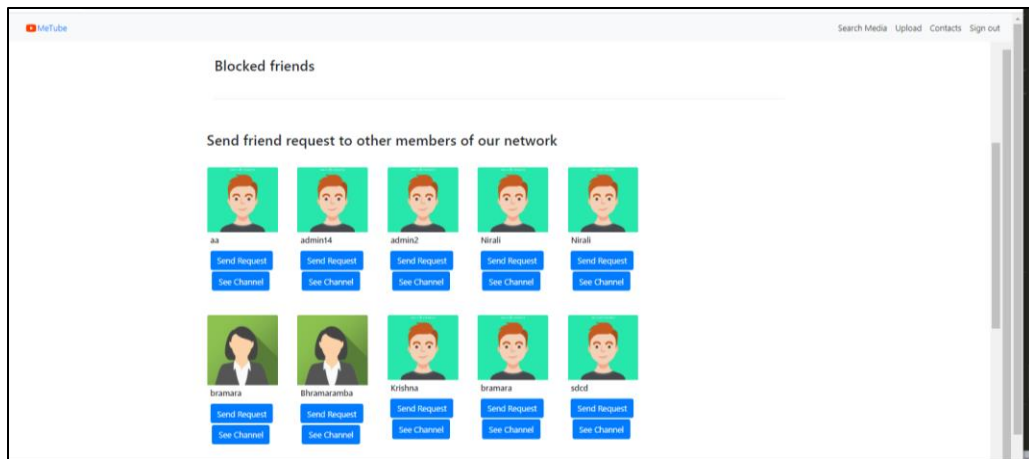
MeTube

Search Media Upload Contacts Sign out

Blocked friends

Send friend request to other members of our network

aa
Send Request
See Channel

admin14
Send Request
See Channel

admin2
Send Request
See Channel

Nirali
Send Request
See Channel

Nirali
Send Request
See Channel

bramara
Send Request
See Channel

Bhramaramba
Send Request
See Channel

Krishna
Send Request
See Channel

bramara
Send Request
See Channel

sdcd
Send Request
See Channel